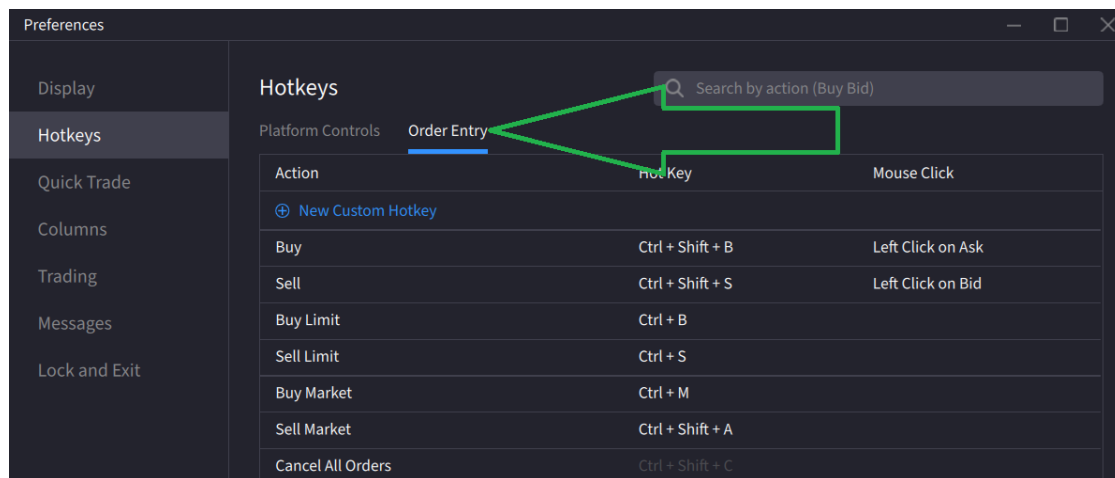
Preferences

Display
Hotkeys
Quick Trade
Columns
Trading
Messages
Lock and Exit

Hotkeys

Search by action (Buy Bid)

Platform Controls
Order Entry

| Action | HotKey | Mouse Click |
|---|---|---|
| ⊕ New Custom Hotkey | | |
| Buy | Ctrl + Shift + B | Left Click on Ask |
| Sell | Ctrl + Shift + S | Left Click on Bid |
| Buy Limit | Ctrl + B | |
| Sell Limit | Ctrl + S | |
| Buy Market | Ctrl + M | |
| Sell Market | Ctrl + Shift + A | |
| Cancel All Orders | Ctrl + Shift + C | |